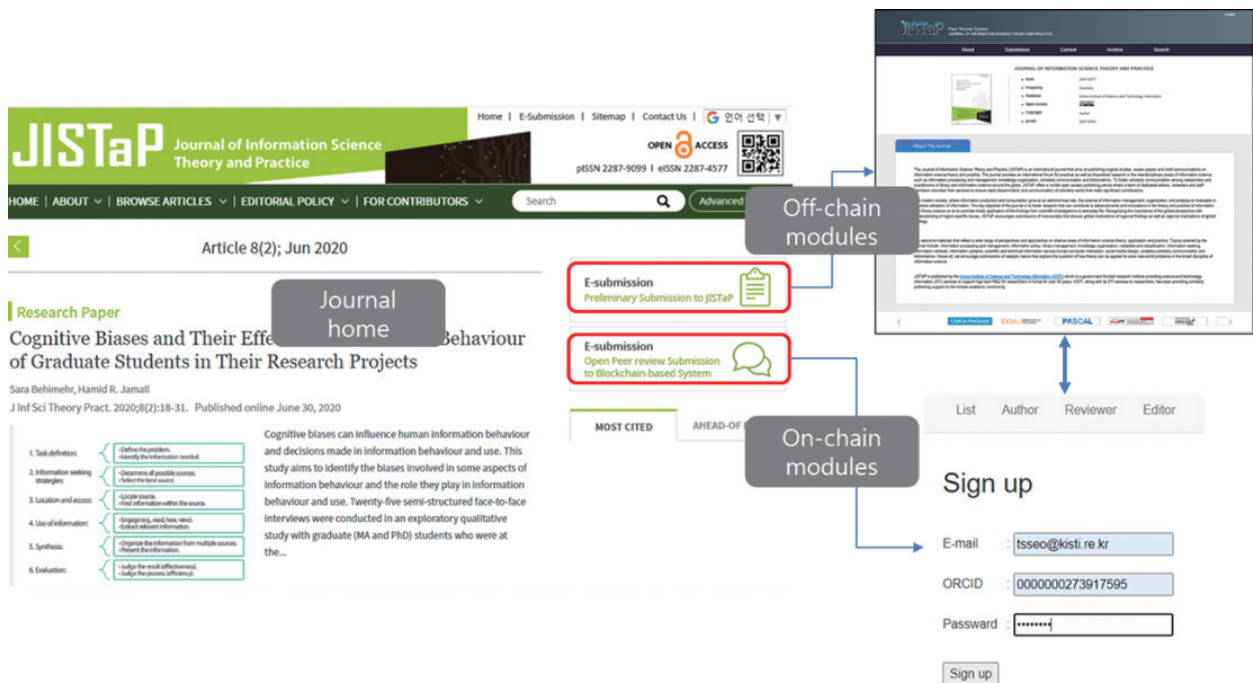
Home | E-Submission | Sitemap | Contact Us | G 언어 선택 ▼

JISTaP Journal of Information Science Theory and Practice

OPEN ACCESS

pISSN 2287-9099 | eISSN 2287-4577

HOME ∨ | ABOUT ∨ | BROWSE ARTICLES ∨ | EDITORIAL POLICY ∨ | FOR CONTRIBUTORS ∨

Search

Advanced

Article 8(2); Jun 2020

Research Paper

Cognitive Biases and Their Effe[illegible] Behaviour of Graduate Students in Their Research Projects

Journal home

Sara Behimehr, Hamid R. Jamali

J Inf Sci Theory Pract. 2020;8(2):18-31. Published online June 30, 2020

1. Task definition: • Define the problem. • Identify the information needed.
2. Information seeking strategies: • Determine all possible sources. • Select the best source.
3. Location and access: • Locate source. • Find information within the source.
4. Use of information: • Engage (e.g., read, hear, view). • Extract relevant information.
5. Synthesis: • Organize the information from multiple sources. • Present the information.
6. Evaluation: • Judge the result (effectiveness). • Judge the process (efficiency).

Cognitive biases can influence human information behaviour and decisions made in information behaviour and use. This study aims to identify the biases involved in some aspects of information behaviour and the role they play in information behaviour and use. Twenty-five semi-structured face-to-face interviews were conducted in an exploratory qualitative study with graduate (MA and PhD) students who were at the...

E-submission
Preliminary Submission to JISTaP

E-submission
Open Peer review Submission to Blockchain-based System

MOST CITED

AHEAD-OF-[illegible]

Off-chain modules

On-chain modules

JISTaP Peer Review System

About Submission Current Archive Search

JOURNAL OF INFORMATION SCIENCE THEORY AND PRACTICE

About The Journal

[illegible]

PASCAL

List Author Reviewer Editor

Sign up

E-mail : tsseo@kisti.re.kr

ORCID : 0000000273917595

Passward : ••••••••

Sign up